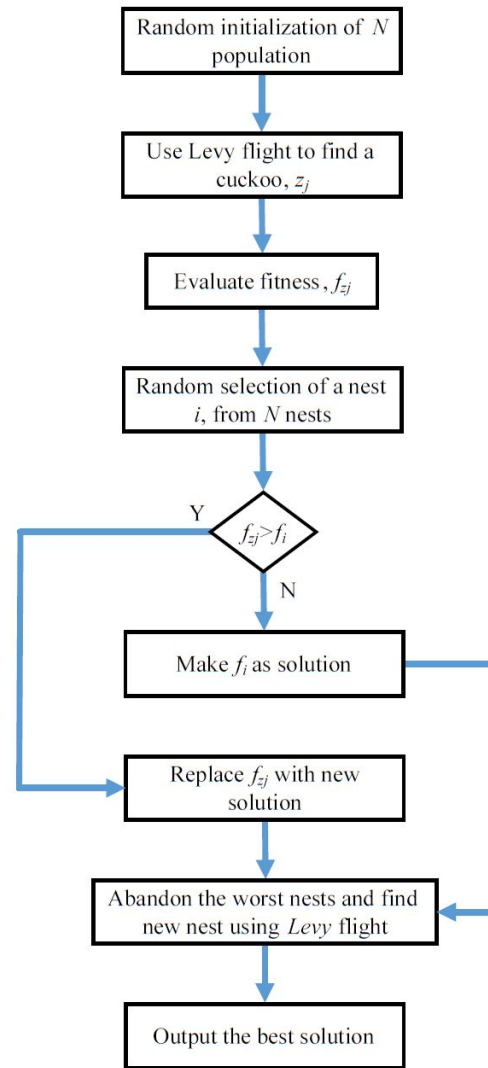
Random initialization of $N$ population

Use Levy flight to find a cuckoo, $z_j$

Evaluate fitness, $f_{zj}$

Random selection of a nest $i$, from $N$ nests

Y

$f_{zj}>f_i$

N

Make $f_i$ as solution

Replace $f_{zj}$ with new solution

Abandon the worst nests and find new nest using *Levy* flight

Output the best solution